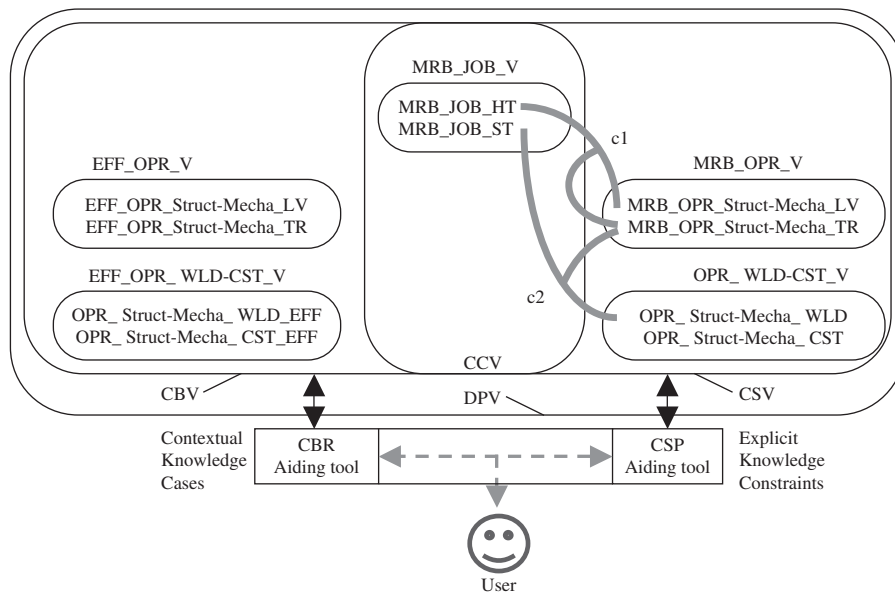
MRB_JOB_V

MRB_JOB_HT
MRB_JOB_ST

c1

EFF_OPR_V

EFF_OPR_Struct-Mecha_LV
EFF_OPR_Struct-Mecha_TR

MRB_OPR_V

MRB_OPR_Struct-Mecha_LV
MRB_OPR_Struct-Mecha_TR

EFF_OPR_ WLD-CST_V

OPR_ Struct-Mecha_ WLD_EFF
OPR_ Struct-Mecha_ CST_EFF

c2

OPR_ WLD-CST_V

OPR_ Struct-Mecha_ WLD
OPR_ Struct-Mecha_ CST

CCV

CBV

DPV

CSV

Contextual Knowledge Cases

CBR Aiding tool

CSP Aiding tool

Explicit Knowledge Constraints

User